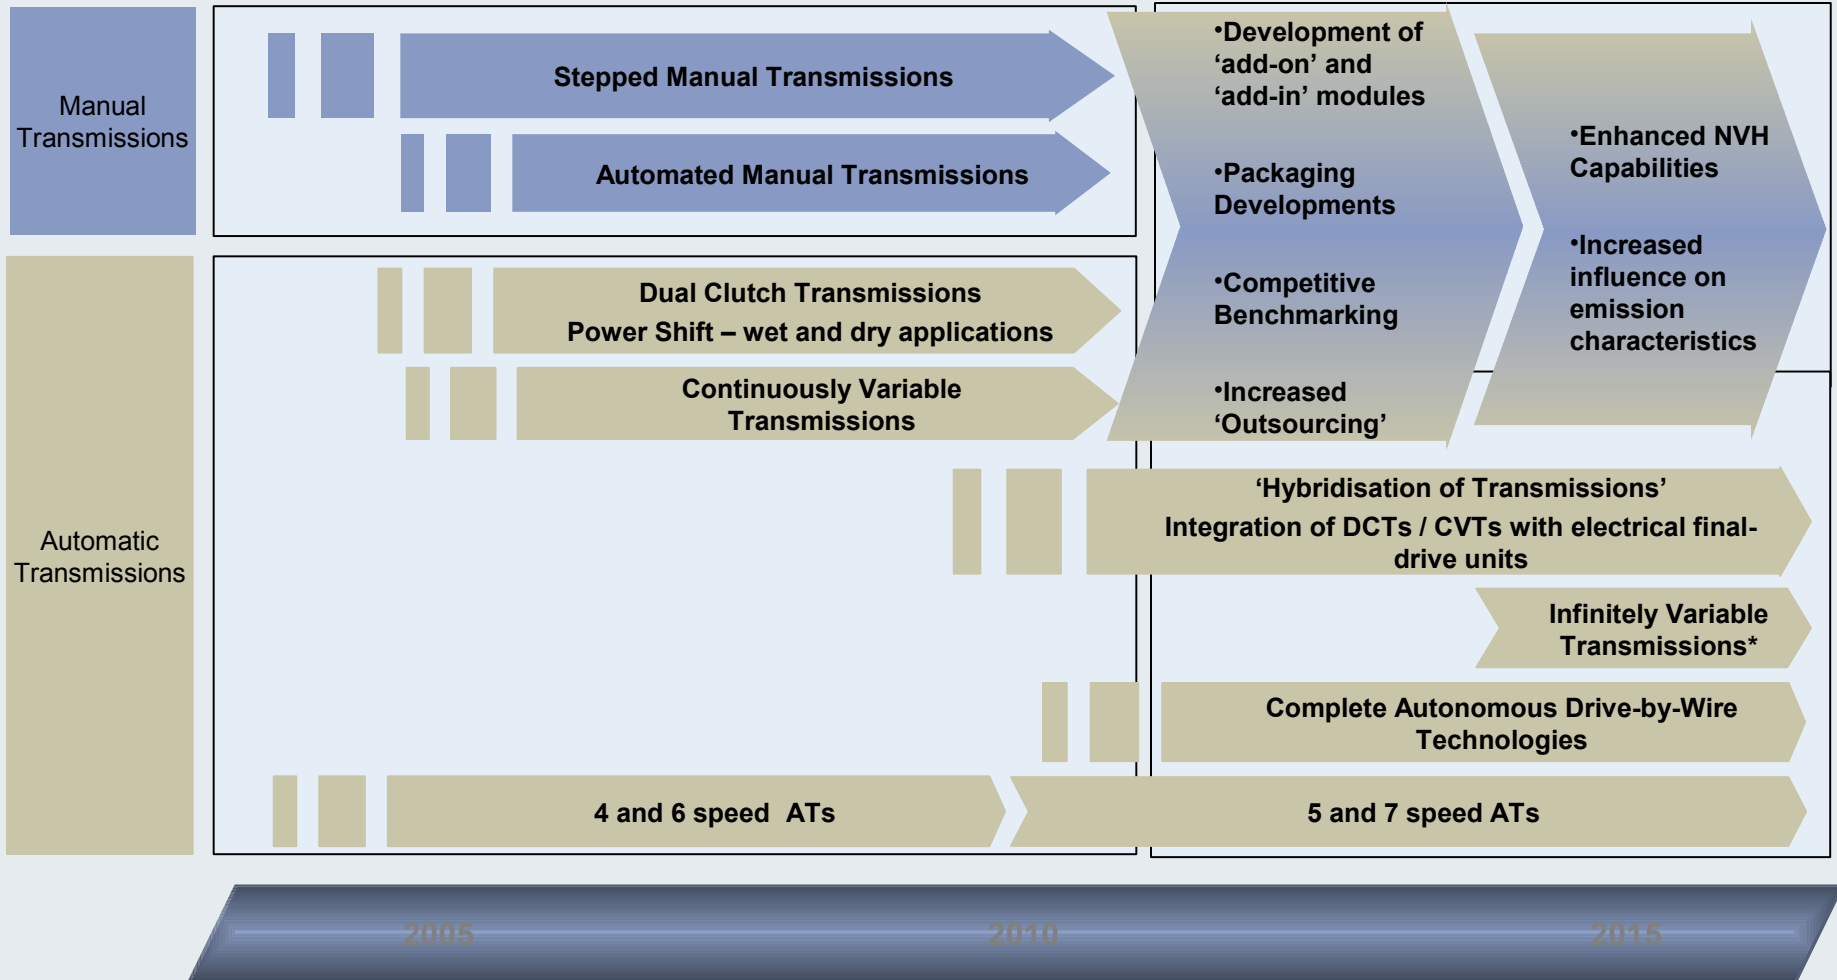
Manual Transmissions

Stepped Manual Transmissions

Automated Manual Transmissions

•Development of ‘add-on’ and ‘add-in’ modules

•Packaging Developments

•Competitive Benchmarking

•Increased ‘Outsourcing’

•Enhanced NVH Capabilities

•Increased influence on emission characteristics

Automatic Transmissions

Dual Clutch Transmissions
Power Shift – wet and dry applications

Continuously Variable Transmissions

‘Hybridisation of Transmissions’
Integration of DCTs / CVTs with electrical final-drive units

Infinitely Variable Transmissions*

Complete Autonomous Drive-by-Wire Technologies

4 and 6 speed ATs

5 and 7 speed ATs

2005

2010

2015